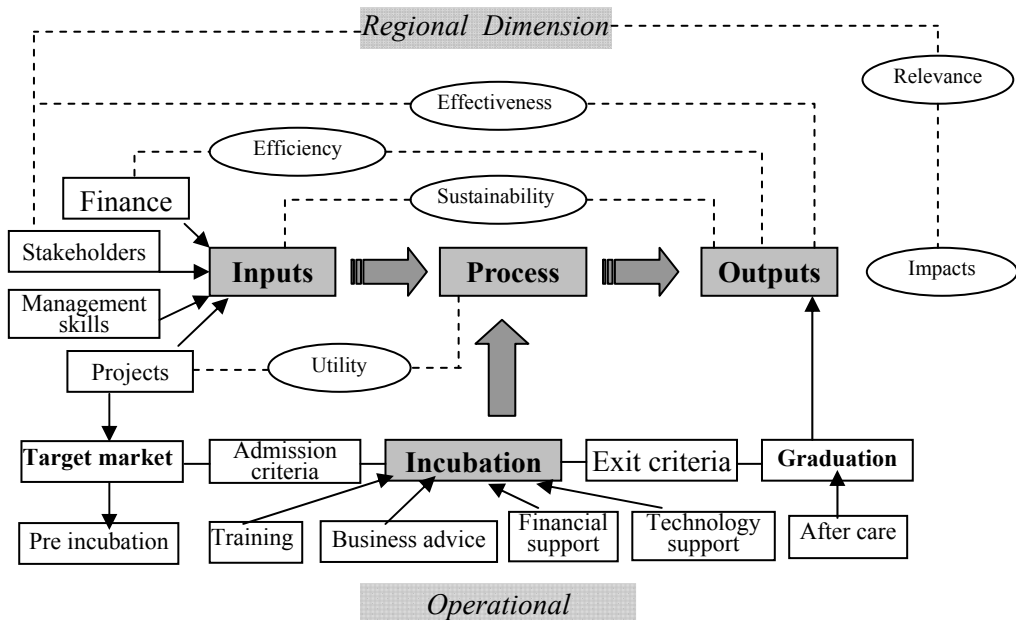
Regional Dimension

Relevance

Effectiveness

Efficiency

Finance

Sustainability

Stakeholders

Inputs

Process

Outputs

Impacts

Management skills

Projects

Utility

Target market

Admission criteria

Incubation

Exit criteria

Graduation

Pre incubation

Training

Business advice

Financial support

Technology support

After care

Operational